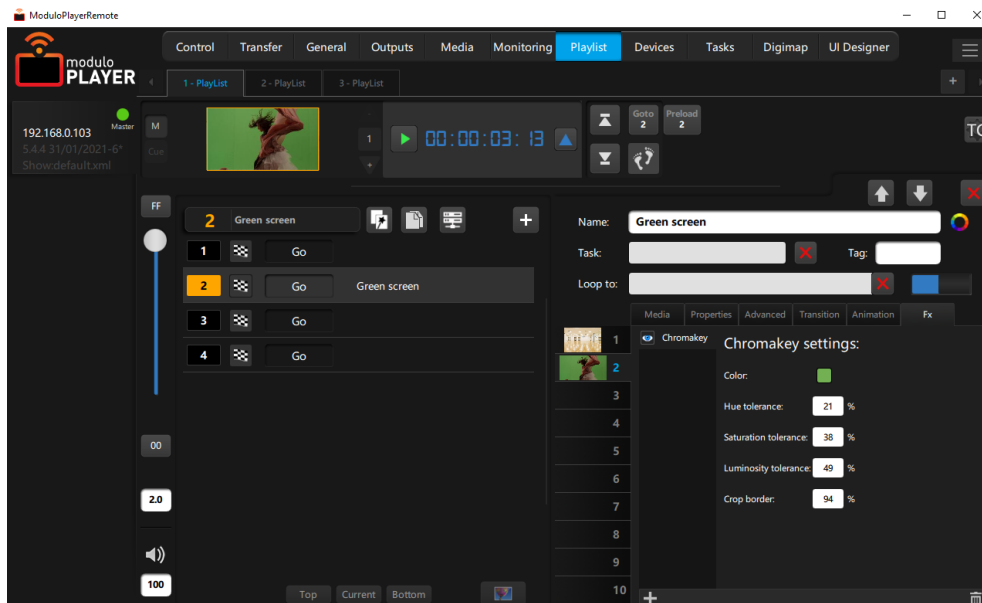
ModuloPlayerRemote

modulo PLAYER

Control | Transfer | General | Outputs | Media | Monitoring | Playlist | Devices | Tasks | Digimap | UI Designer

1 - PlayList | 2 - PlayList | 3 - PlayList

192.168.0.103
5.4.4 31/01/2021-6*
Show:default.xml

Master

M

Cue

1

00:00:03:13

Goto 2

Preload 2

TC

FF

2 Green screen

1 Go

2 Go Green screen

3 Go

4 Go

00

2.0

100

Top | Current | Bottom

Name: Green screen

Task:

Tag:

Loop to:

Media | Properties | Advanced | Transition | Animation | Fx

1
2
3
4
5
6
7
8
9
10

Chromakey

Chromakey settings:

Color:

Hue tolerance: 21 %

Saturation tolerance: 38 %

Luminosity tolerance: 49 %

Crop border: 94 %